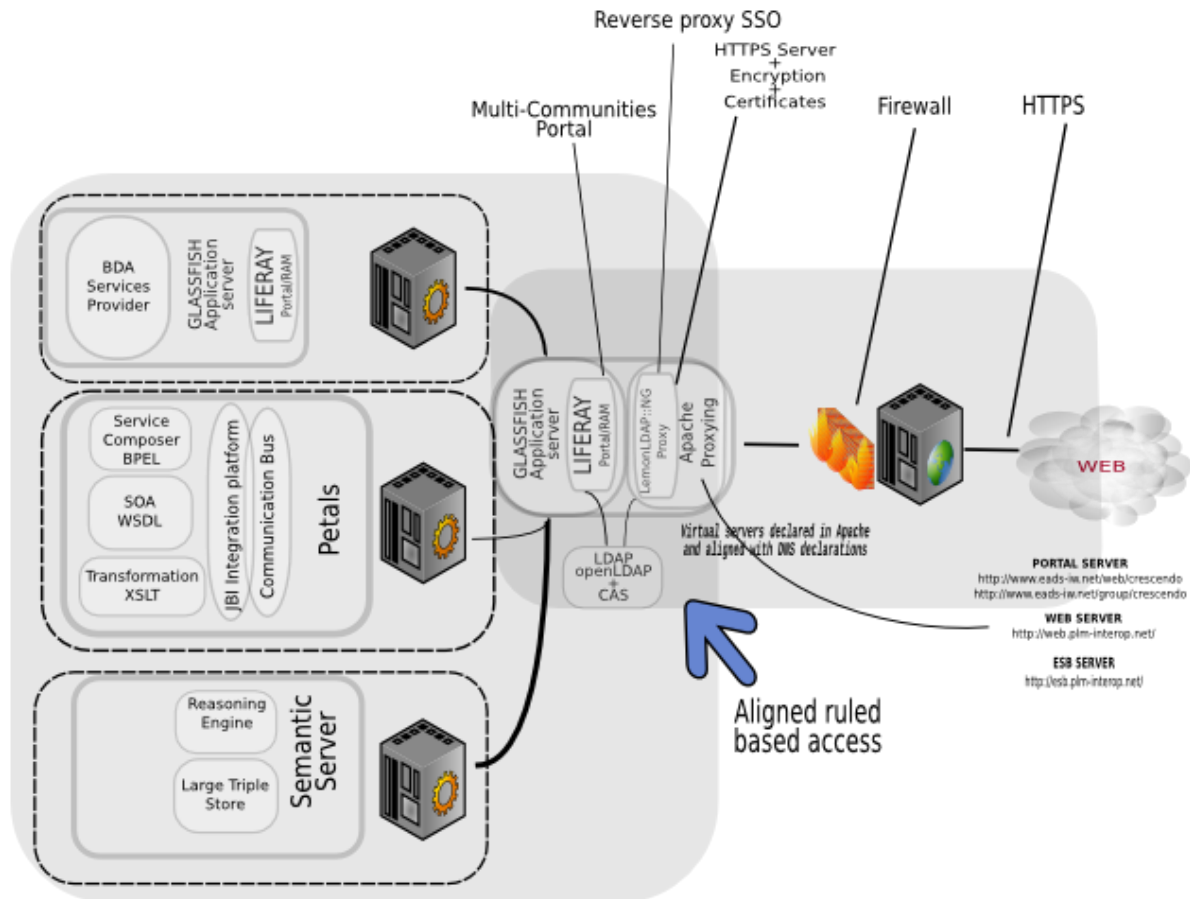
Reverse proxy SSO

HTTPS Server
+
Encryption
+
Certificates

Multi-Communities Portal

Firewall

HTTPS

BDA Services Provider

GLASSFISH Application server

LIFERAY Portal/RAM

Service Composer BPEL

SOA WSDL

Transformation XSLT

JBI Integration platform

Communication Bus

Petals

GLASSFISH Application server

LIFERAY Portal/RAM

LemonLDAP::NG Proxy

Apache Proxying

WEB

Virtual servers declared in Apache and aligned with DNS declarations

LDAP openLDAP + CAS

PORTAL SERVER
http://www.eads-iw.net/web/crescendo
http://www.eads-iw.net/group/crescendo

WEB SERVER
http://web.plm-interop.net/

ESB SERVER
http://esb.plm-interop.net/

Reasoning Engine

Large Triple Store

Semantic Server

Aligned ruled based access